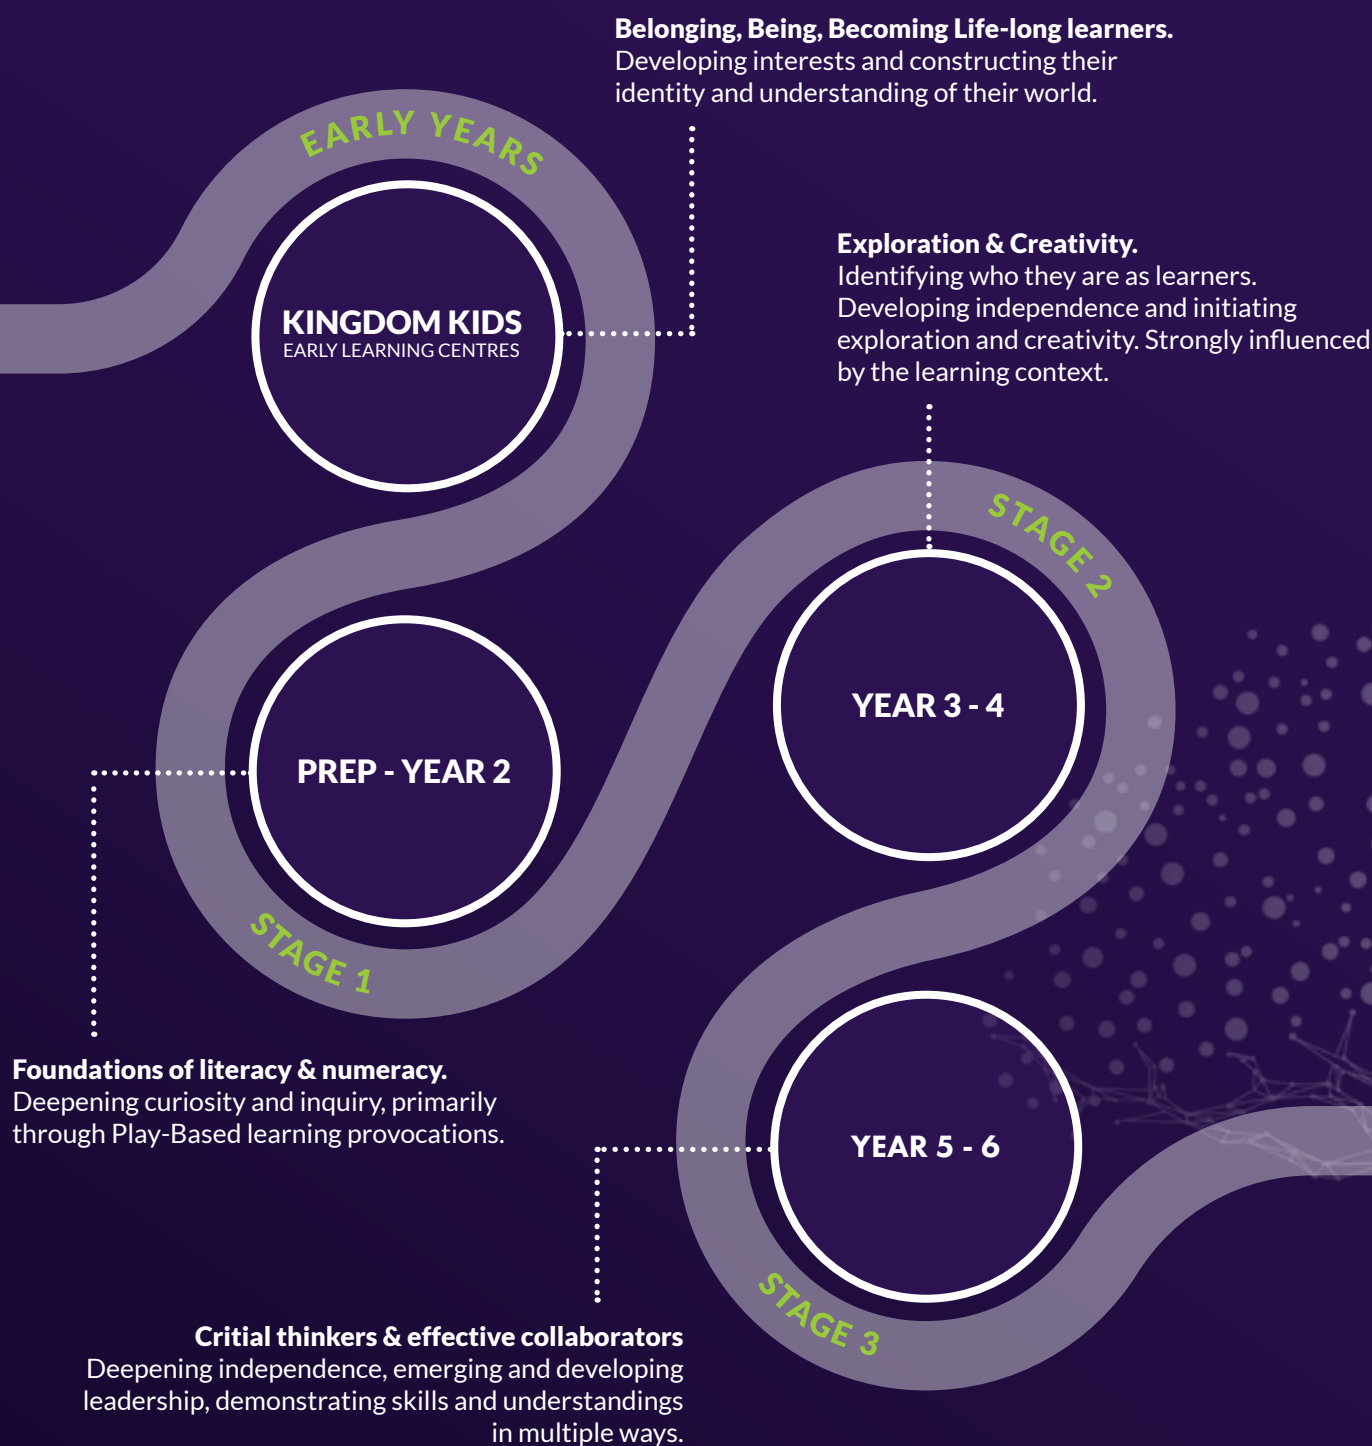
**Belonging, Being, Becoming Life-long learners.**
Developing interests and constructing their identity and understanding of their world.

EARLY YEARS

KINGDOM KIDS
EARLY LEARNING CENTRES

**Exploration & Creativity.**
Identifying who they are as learners. Developing independence and initiating exploration and creativity. Strongly influenced by the learning context.

STAGE 2

YEAR 3 - 4

PREP - YEAR 2

STAGE 1

**Foundations of literacy & numeracy.**
Deepening curiosity and inquiry, primarily through Play-Based learning provocations.

YEAR 5 - 6

STAGE 3

**Critial thinkers & effective collaborators**
Deepening independence, emerging and developing leadership, demonstrating skills and understandings in multiple ways.